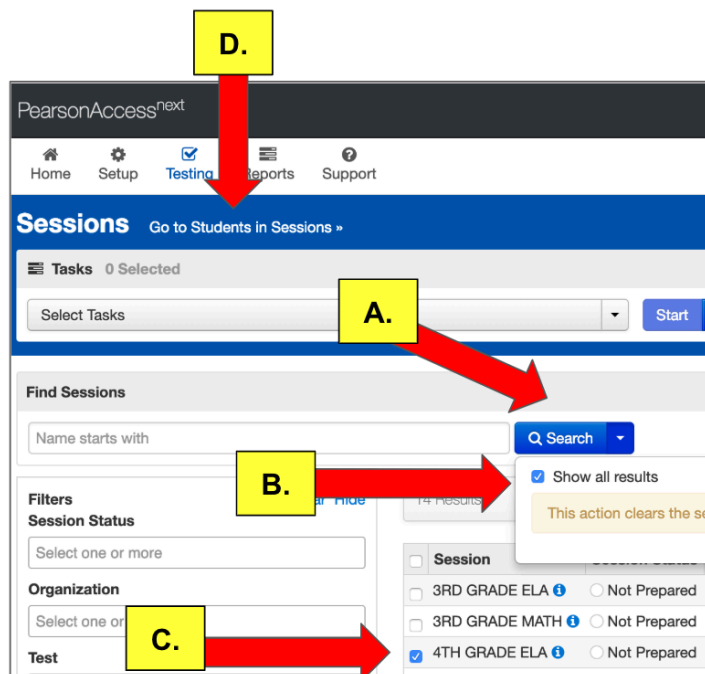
D.

PearsonAccess$^{next}$

Home Setup Testing Reports Support

Sessions Go to Students in Sessions »

Tasks 0 Selected

Select Tasks

Start

A.

Find Sessions

Name starts with

Search

B.

Show all results

This action clears the se

Filters

Session Status

Clear Hide

14 Results

Select one or more

Organization

Select one or

Test

C.

| | Session | Session Status |
|---|---|---|
| | 3RD GRADE ELA | Not Prepared |
| | 3RD GRADE MATH | Not Prepared |
| ☑ | 4TH GRADE ELA | Not Prepared |